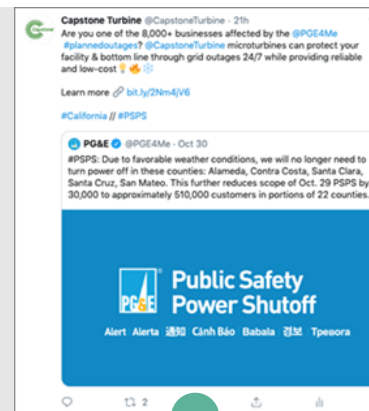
Capstone Turbine @CapstoneTurbine · 21h
Are you one of the 8,000+ businesses affected by the @PGE4Me #plannedoutages? @CapstoneTurbine microturbines can protect your facility & bottom line through grid outages 24/7 while providing reliable and low-cost 💡🔥❄️

Learn more 🔗 bit.ly/2Nm4jV6

#California // #PSPS

PG&E ✓ @PGE4Me · Oct 30
#PSPS: Due to favorable weather conditions, we will no longer need to turn power off in these counties: Alameda, Contra Costa, Santa Clara, Santa Cruz, San Mateo. This further reduces scope of Oct. 29 PSPS by 30,000 to approximately 510,000 customers in portions of 22 counties.

PG&E
Public Safety Power Shutoff
Alert Alerta 通知 Cảnh Báo Babala 경보 Тревога

2